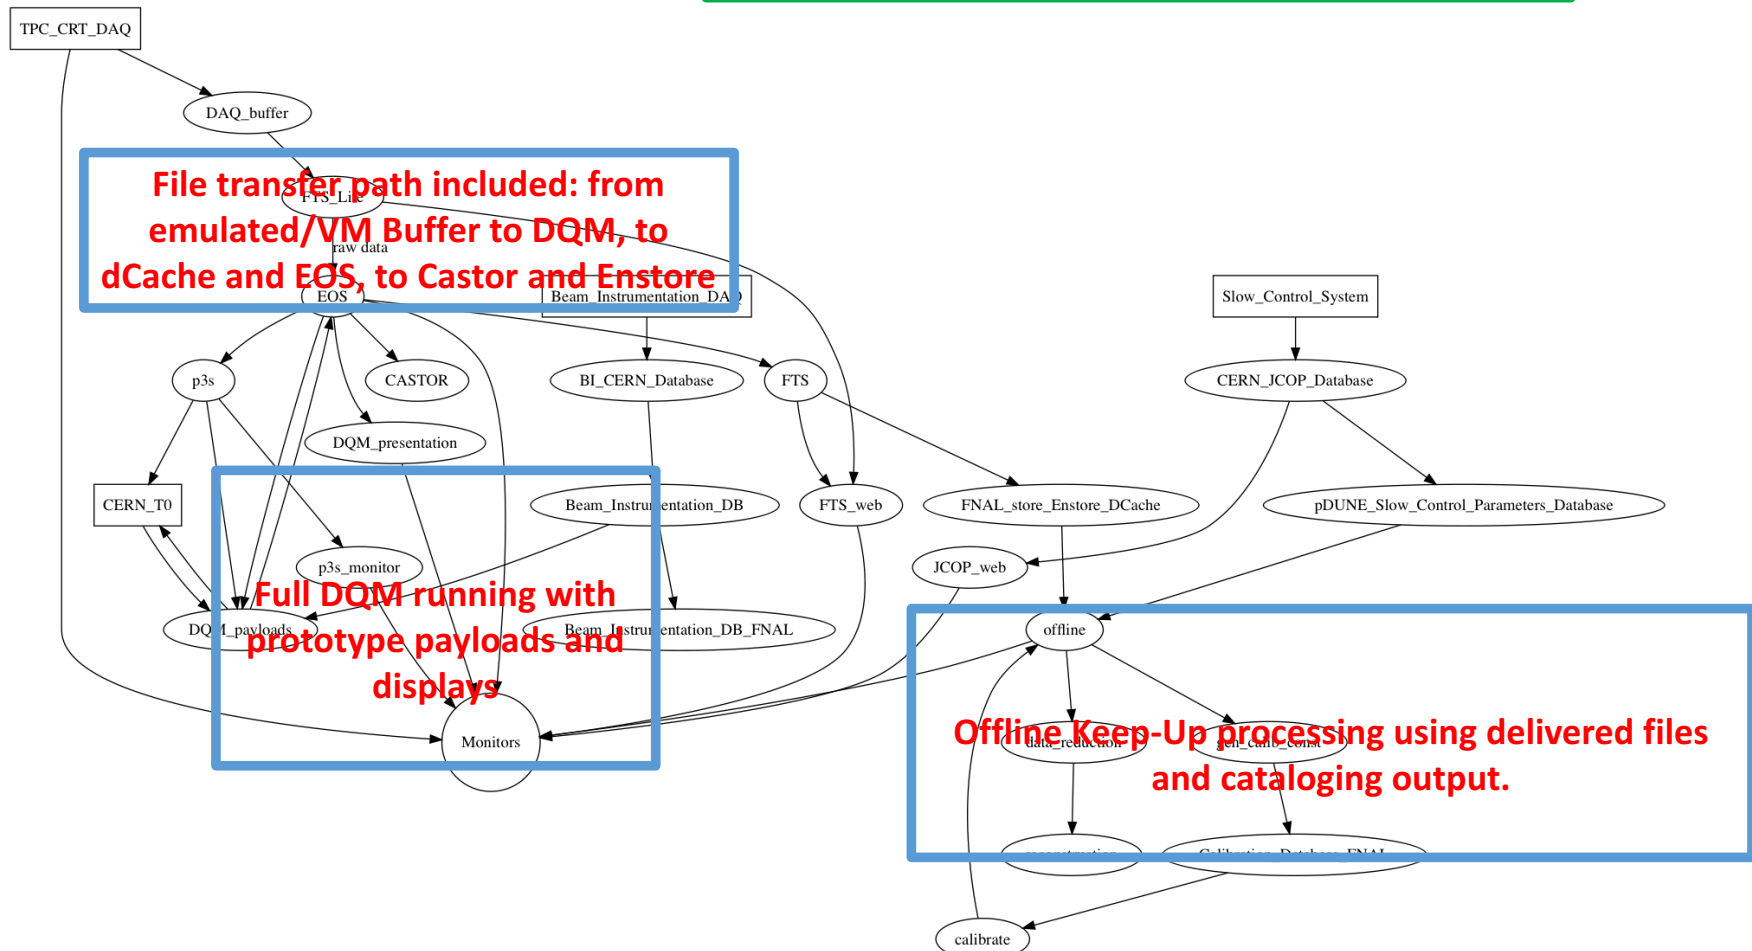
TPC_CRT_DAQ

DAQ_buffer

File transfer path included: from emulated/VM Buffer to DQM, to dCache and EOS, to Castor and Enstore

FTS_Lite

raw data

EOS

Beam_Instrumentation_DA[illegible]

Slow_Control_System

p3s

CASTOR

BI_CERN_Database

FTS

CERN_JCOP_Database

DQM_presentation

CERN_T0

Beam_Instru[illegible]entation_DB

FTS_web

FNAL_store_Enstore_DCache

pDUNE_Slow_Control_Parameters_Database

p3s_monitor

JCOP_web

Full DQM running with prototype payloads and displays

DQ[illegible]_payloads

Beam_Instru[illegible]entation_DB_FNAL

offline

Monitors

Offline Keep-Up processing using delivered files and cataloging output.

data_reduction

gen_calib_const

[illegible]

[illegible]

calibrate